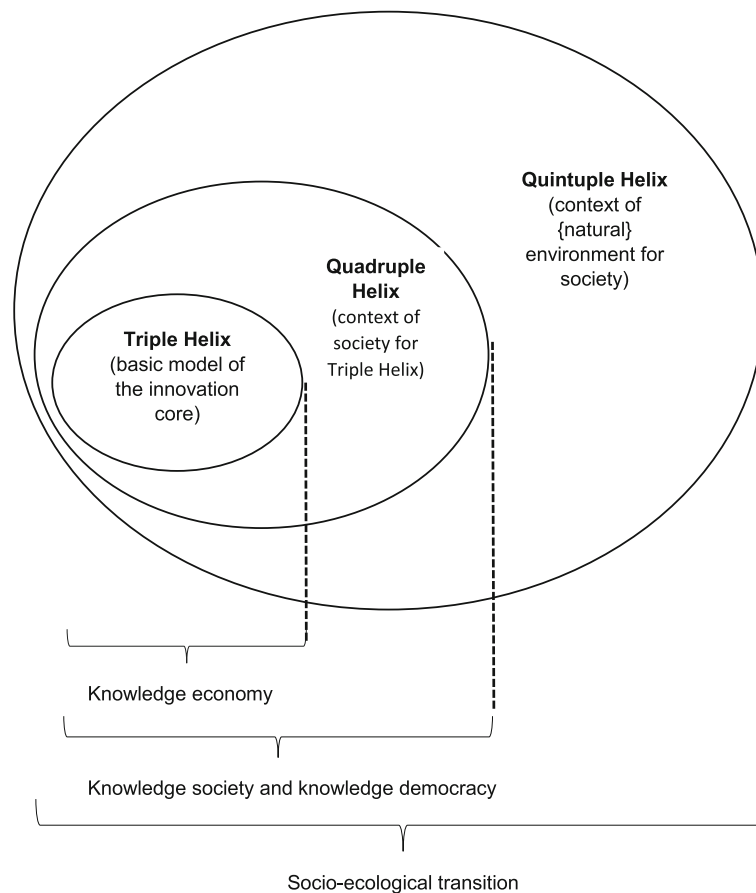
Quintuple Helix
(context of {natural} environment for society)

Quadruple Helix
(context of society for Triple Helix)

Triple Helix
(basic model of the innovation core)

Knowledge economy

Knowledge society and knowledge democracy

Socio-ecological transition